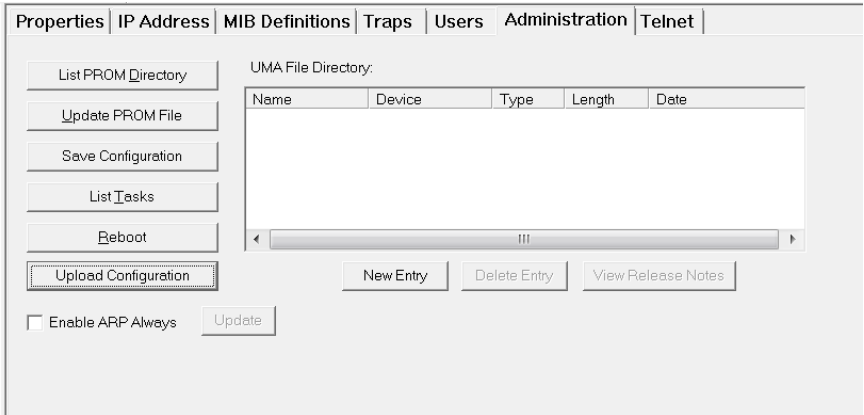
Properties | IP Address | MIB Definitions | Traps | Users | Administration | Telnet

List PROM Directory

Update PROM File

Save Configuration

List Tasks

Reboot

Upload Configuration

UMA File Directory:

| Name | Device | Type | Length | Date |
|---|---|---|---|---|

New Entry

Delete Entry

View Release Notes

Enable ARP Always

Update